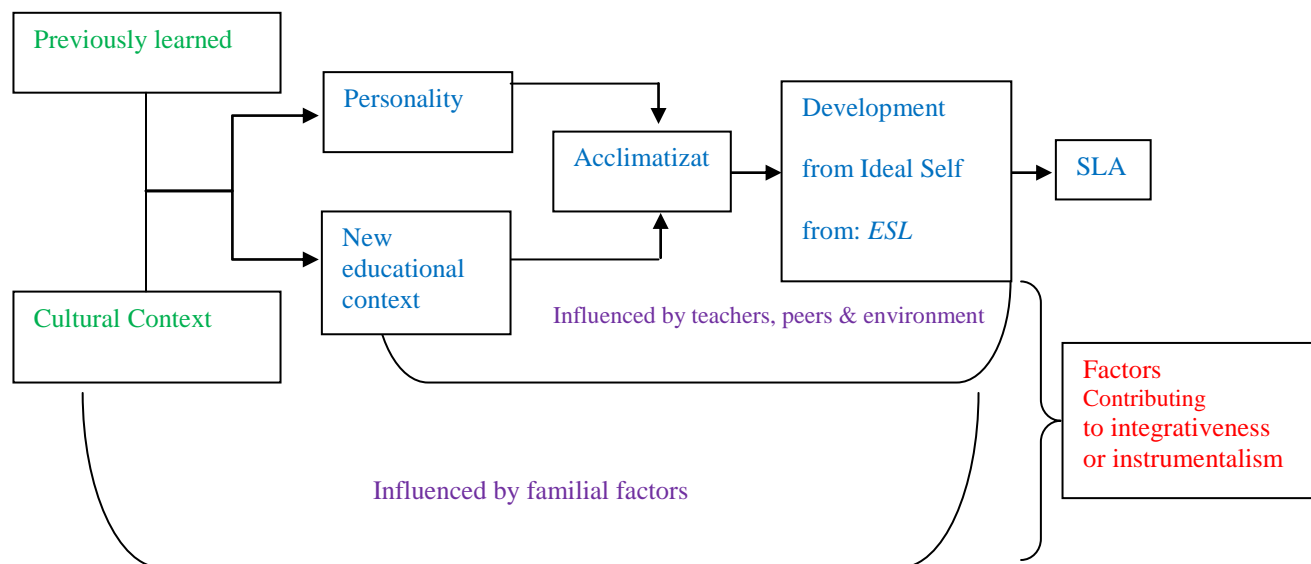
Previously learned

Personality

Acclimatizat

Development

from Ideal Self

from: *ESL*

SLA

New educational context

Cultural Context

Influenced by teachers, peers & environment

Factors
Contributing
to integrativeness
or instrumentalism

Influenced by familial factors